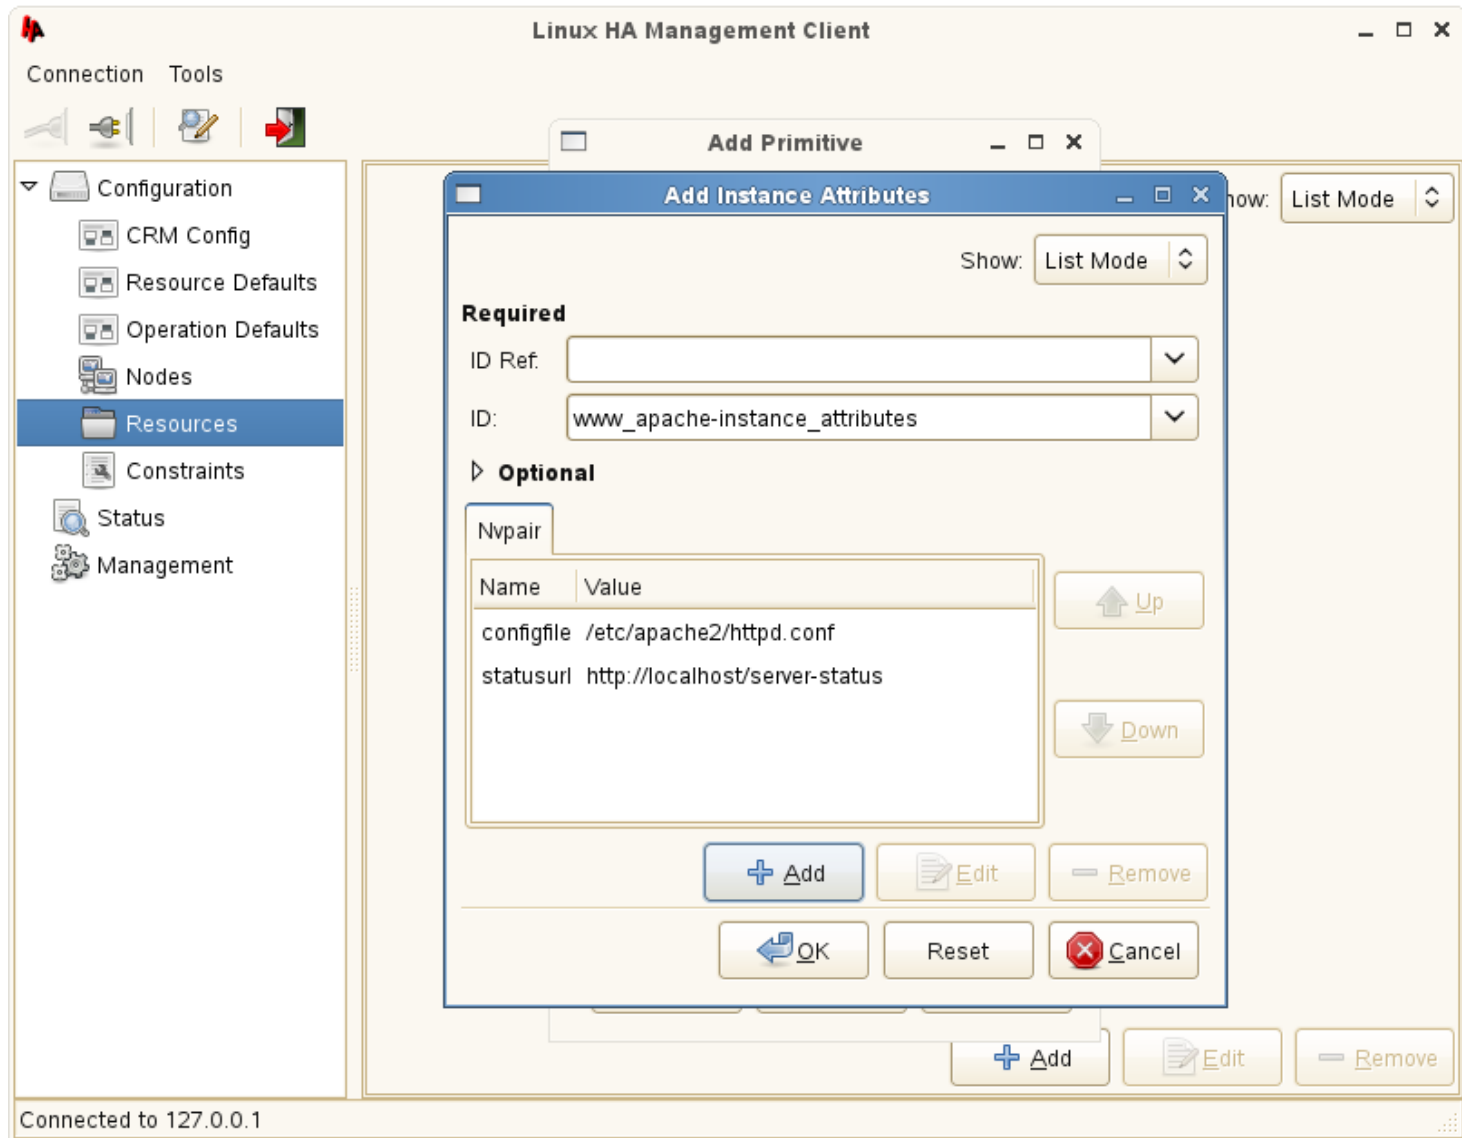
Linux HA Management Client

Connection Tools

Configuration
CRM Config
Resource Defaults
Operation Defaults
Nodes
Resources
Constraints
Status
Management

Add Primitive

Add Instance Attributes

Show: List Mode

Required
ID Ref:
ID: www_apache-instance_attributes

Optional

Nvpair

| Name | Value |
|---|---|
| configfile | /etc/apache2/httpd.conf |
| statusurl | http://localhost/server-status |

Up
Down

Add Edit Remove

OK Reset Cancel

how: List Mode

Add Edit Remove

Connected to 127.0.0.1